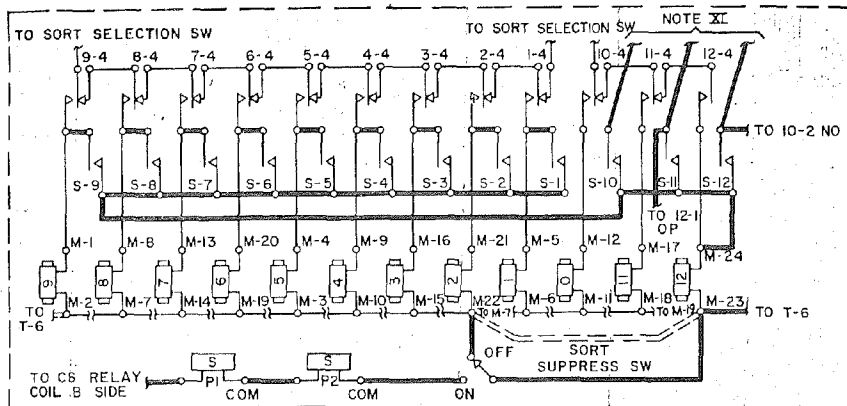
TO SORT SELECTION SW

TO SORT SELECTION SW

NOTE XI

9-4 8-4 7-4 6-4 5-4 4-4 3-4 2-4 1-4 10-4 11-4 12-4

TO 10-2 NO

S-9 S-8 S-7 S-6 S-5 S-4 S-3 S-2 S-1 S-10 S-11 S-12

TO 12-1 OP

M-1 M-8 M-13 M-20 M-4 M-9 M-16 M-21 M-5 M-12 M-17 M-24

9 8 7 6 5 4 3 2 1 0 11 12

TO T-6

M-2 M-7 M-14 M-19 M-3 M-10 M-15 M22 M-6 M-11 M-18 M-23

TO M-7 TO M-19

TO T-6

OFF

SORT SUPPRESS SW

S S

TO CS RELAY COIL B SIDE

P1 P2

COM COM ON